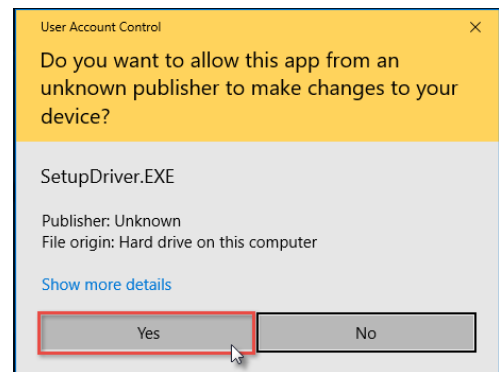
User Account Control ×

Do you want to allow this app from an unknown publisher to make changes to your device?

SetupDriver.EXE

Publisher: Unknown
File origin: Hard drive on this computer

Show more details

Yes No